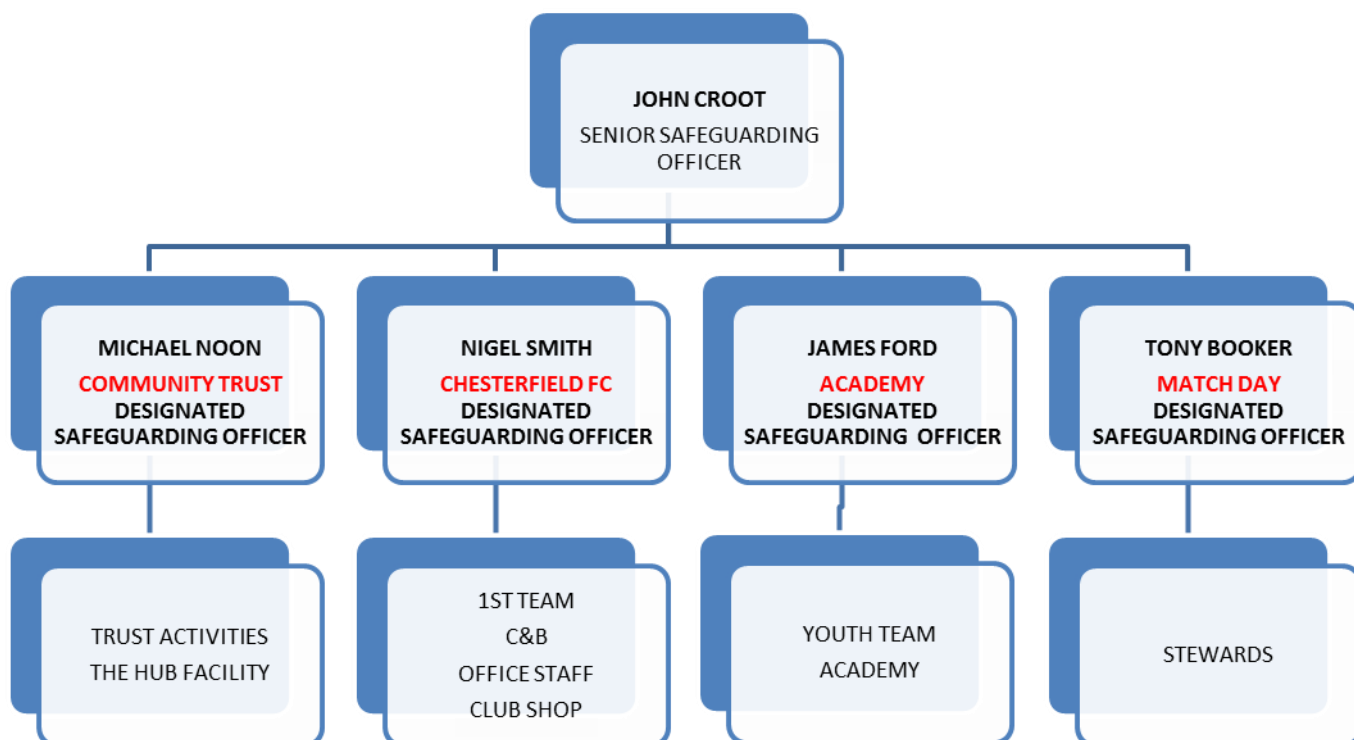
JOHN CROOT
SENIOR SAFEGUARDING OFFICER

MICHAEL NOON
COMMUNITY TRUST
DESIGNATED SAFEGUARDING OFFICER

NIGEL SMITH
CHESTERFIELD FC
DESIGNATED SAFEGUARDING OFFICER

JAMES FORD
ACADEMY
DESIGNATED SAFEGUARDING OFFICER

TONY BOOKER
MATCH DAY
DESIGNATED SAFEGUARDING OFFICER

TRUST ACTIVITIES
THE HUB FACILITY

1ST TEAM
C&B
OFFICE STAFF
CLUB SHOP

YOUTH TEAM
ACADEMY

STEWARDS